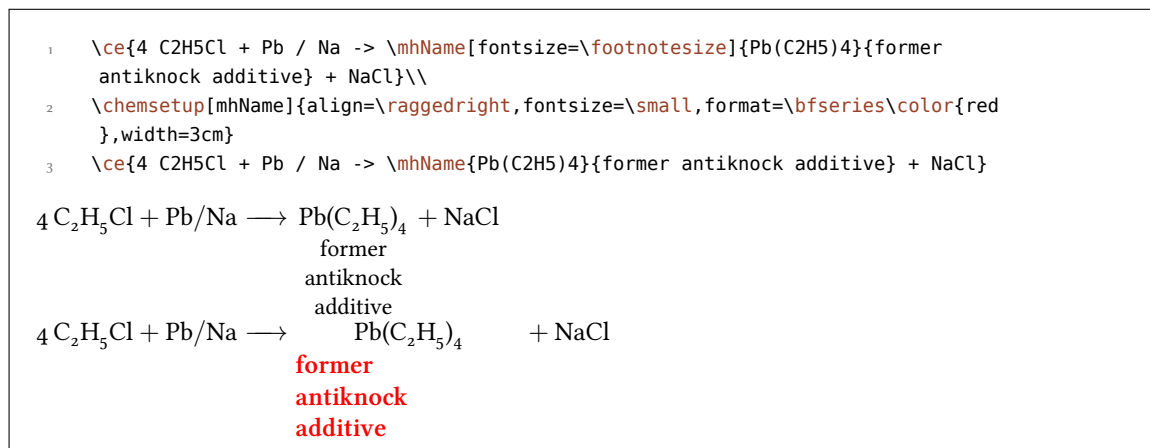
1 \ce{4 C2H5Cl + Pb / Na -> \mhName[fontsize=\footnotesize]{Pb(C2H5)4}{former antiknock additive} + NaCl}\\
2 \chemsetup[mhName]{align=\raggedright,fontsize=\small,format=\bfseries\color{red },width=3cm}
3 \ce{4 C2H5Cl + Pb / Na -> \mhName{Pb(C2H5)4}{former antiknock additive} + NaCl}

$4\,C_2H_5Cl + Pb/Na \longrightarrow Pb(C_2H_5)_4 + NaCl$
former
antiknock
additive

$4\,C_2H_5Cl + Pb/Na \longrightarrow Pb(C_2H_5)_4 + NaCl$
former
antiknock
additive